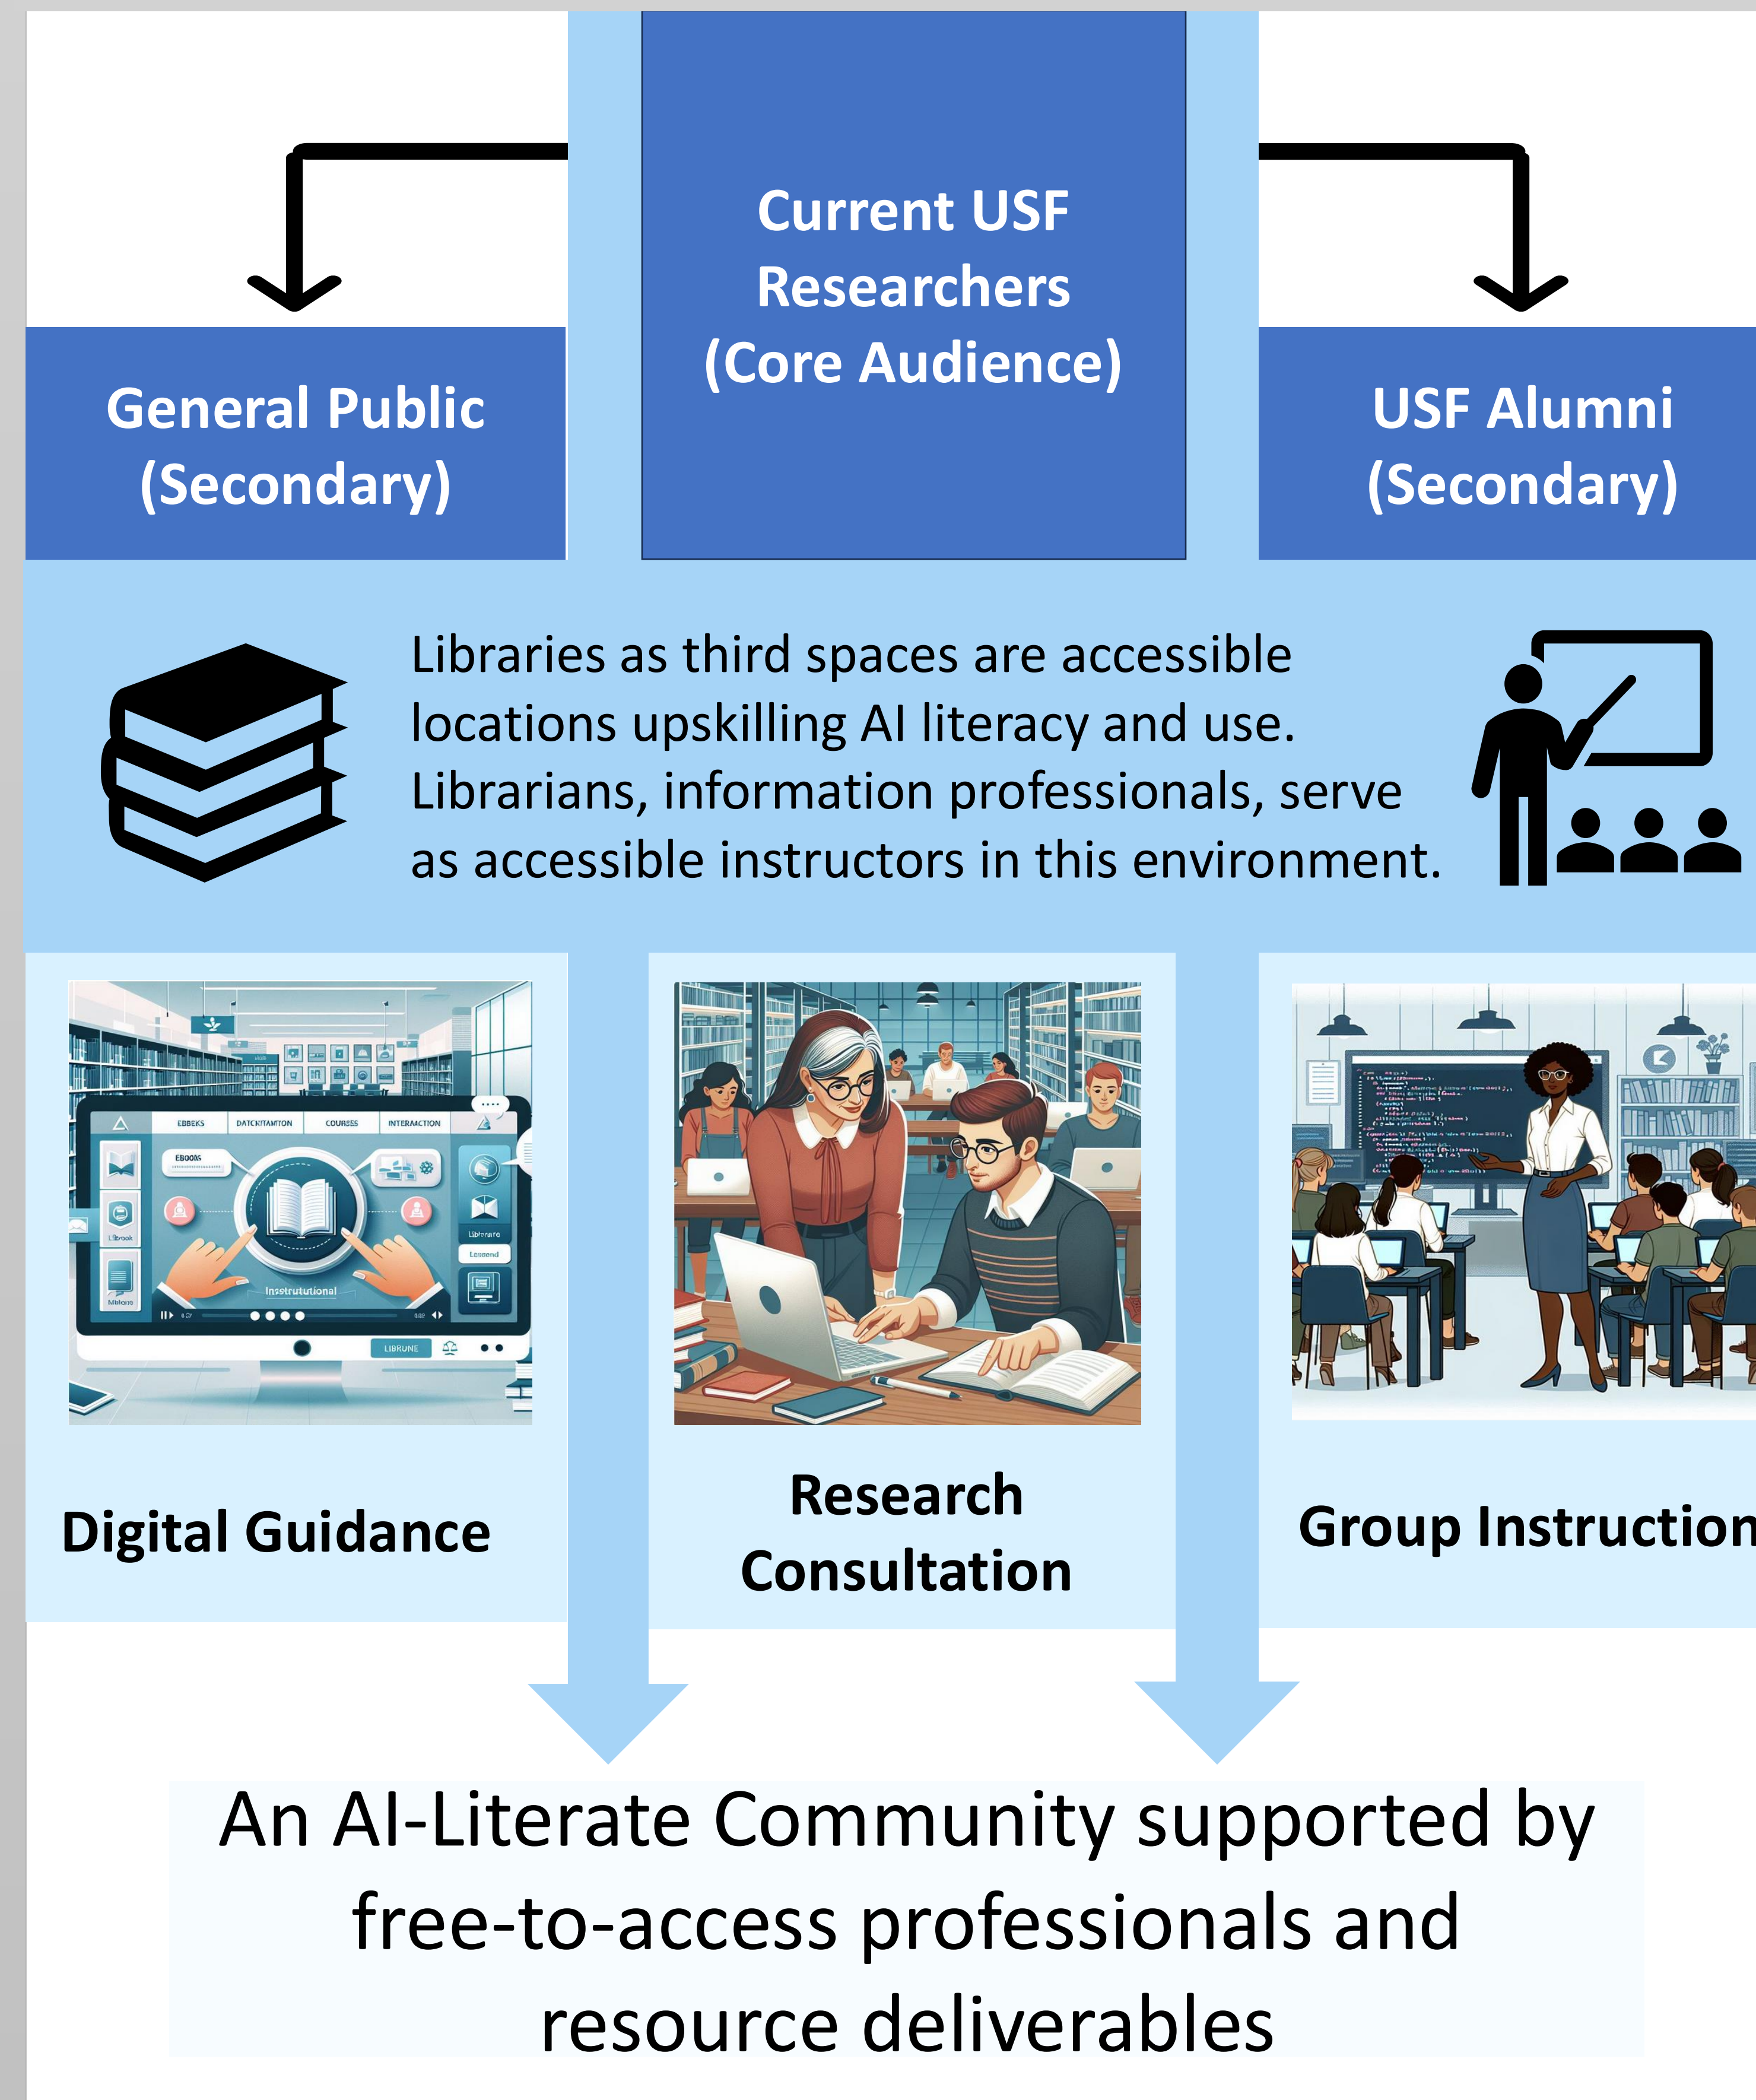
Current USF Researchers (Core Audience)

General Public (Secondary)

USF Alumni (Secondary)

Libraries as third spaces are accessible locations upskilling AI literacy and use. Librarians, information professionals, serve as accessible instructors in this environment.

EBBEKS DATCKITAMTON COURSES INTERACTION

EBOOKS

Instrutional

Digital Guidance

Research Consultation

Group Instruction

An AI-Literate Community supported by free-to-access professionals and resource deliverables